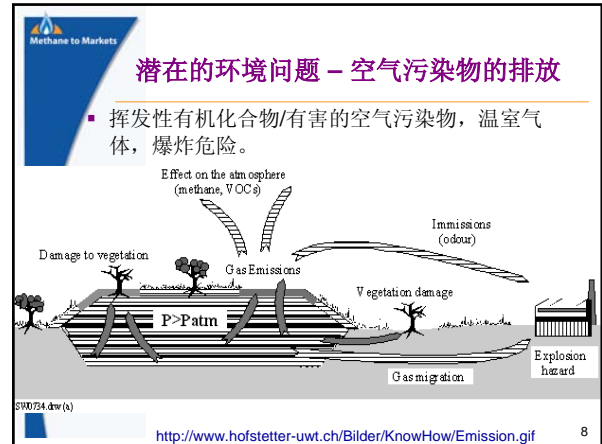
Methane to Markets

潜在的环境问题 – 空气污染物的排放

挥发性有机化合物/有害的空气污染物，温室气体，爆炸危险。

Effect on the atmosphere (methane, VOCs)

Immissions (odour)

Damage to vegetation

Gas Emissions

Vegetation damage

P>Patm

Explosion hazard

Gas migration

SW0734.drw (a)

http://www.hofstetter-uwt.ch/Bilder/KnowHow/Emission.gif

8